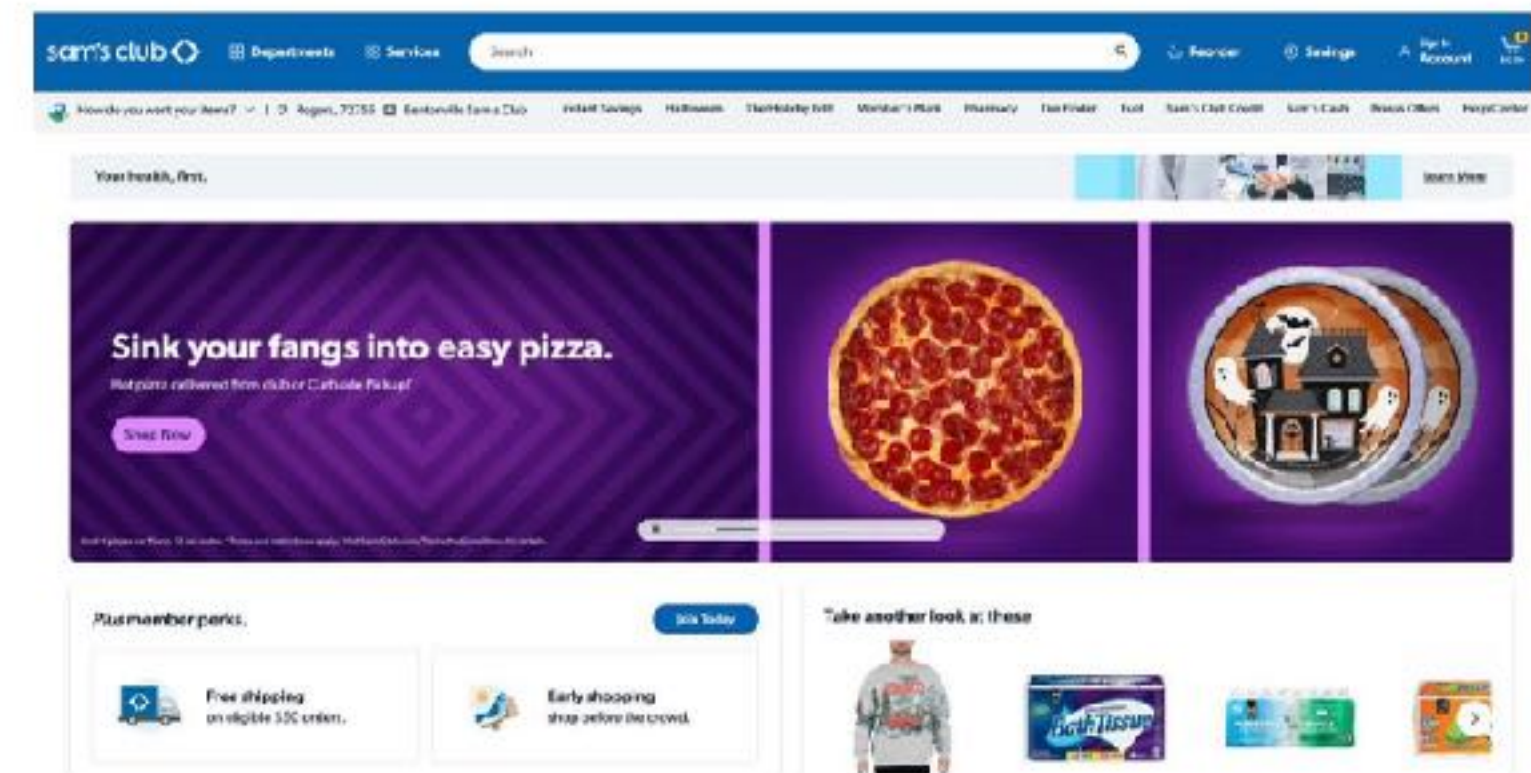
sam's club

Departments

Services

Search

Reorder

Savings

Sign In
Account

How do you want your items? | Bentonville Sam's Club

Instant Savings

Halloween

The Holiday Edit

Member's Mark

Pharmacy

Tire Finder

Fuel

Sam's Club Credit

Sam's Cash

Bonus Offers

Help Center

Your health, first.

Learn More

Sink your fangs into easy pizza.

Hot pizza delivered from club or Curbside Pickup!

Shop Now

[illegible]

Plus member perks.

Join Today

Free shipping
on eligible $50 orders.

Early shopping
shop before the crowd.

Take another look at these

Bath Tissue